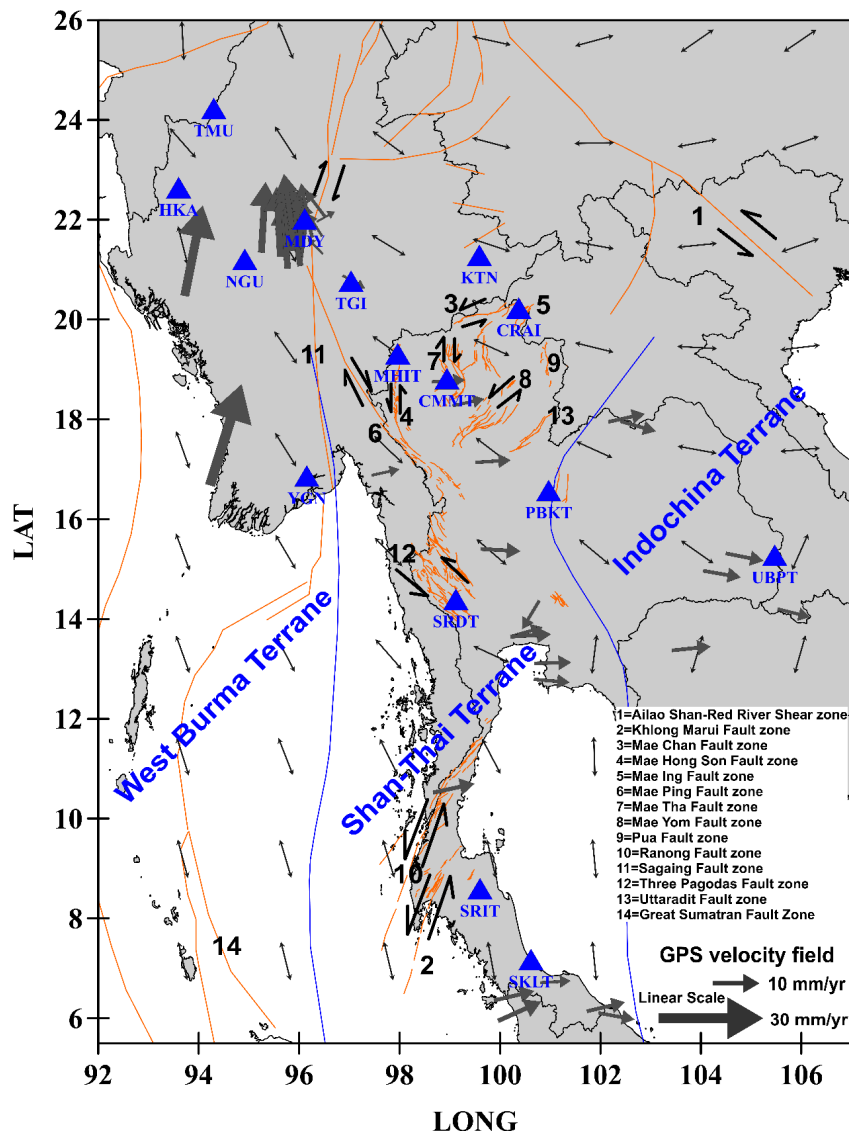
26
24
22
20
18
16
14
12
10
8
6
LAT

TMU
HKA
MDY
NGU
TGI
KTN
CRAI
MHIT
CMMT
YGN
PBKT
SRDT
UBPT
SRIT
SKLT

1
3
5
7
8
9
11
4
6
13
12
10
2
14

Indochina Terrane
West Burma Terrane
ShanThai Terrane

1=Ailao Shan-Red River Shear zone
2=Khlong Marui Fault zone
3=Mae Chan Fault zone
4=Mae Hong Son Fault zone
5=Mae Ing Fault zone
6=Mae Ping Fault zone
7=Mae Tha Fault zone
8=Mae Yom Fault zone
9=Pua Fault zone
10=Ranong Fault zone
11=Sagaing Fault zone
12=Three Pagodas Fault zone
13=Uttaradit Fault zone
14=Great Sumatran Fault Zone

GPS velocity field
10 mm/yr
Linear Scale
30 mm/yr

92 94 96 98 100 102 104 106
LONG